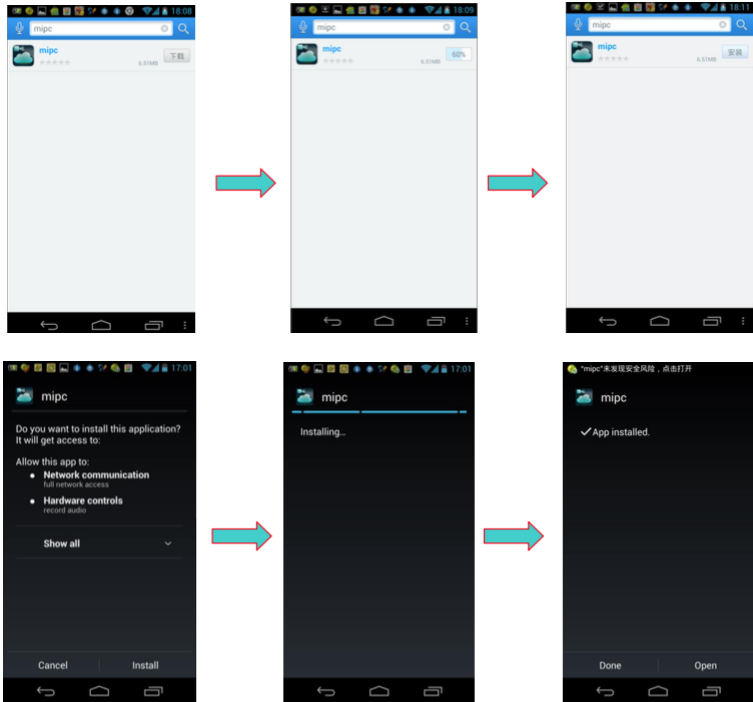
18:08
mipc
mipc
6.51MB
下载

18:09
mipc
mipc
6.51MB
60%

18:11
mipc
mipc
6.51MB
安装

17:01
mipc
Do you want to install this application? It will get access to:
Allow this app to:
Network communication
full network access
Hardware controls
record audio
Show all
Cancel
Install

17:01
mipc
Installing...

"mipc"未发现安全风险，点击打开
mipc
App installed.
Done
Open